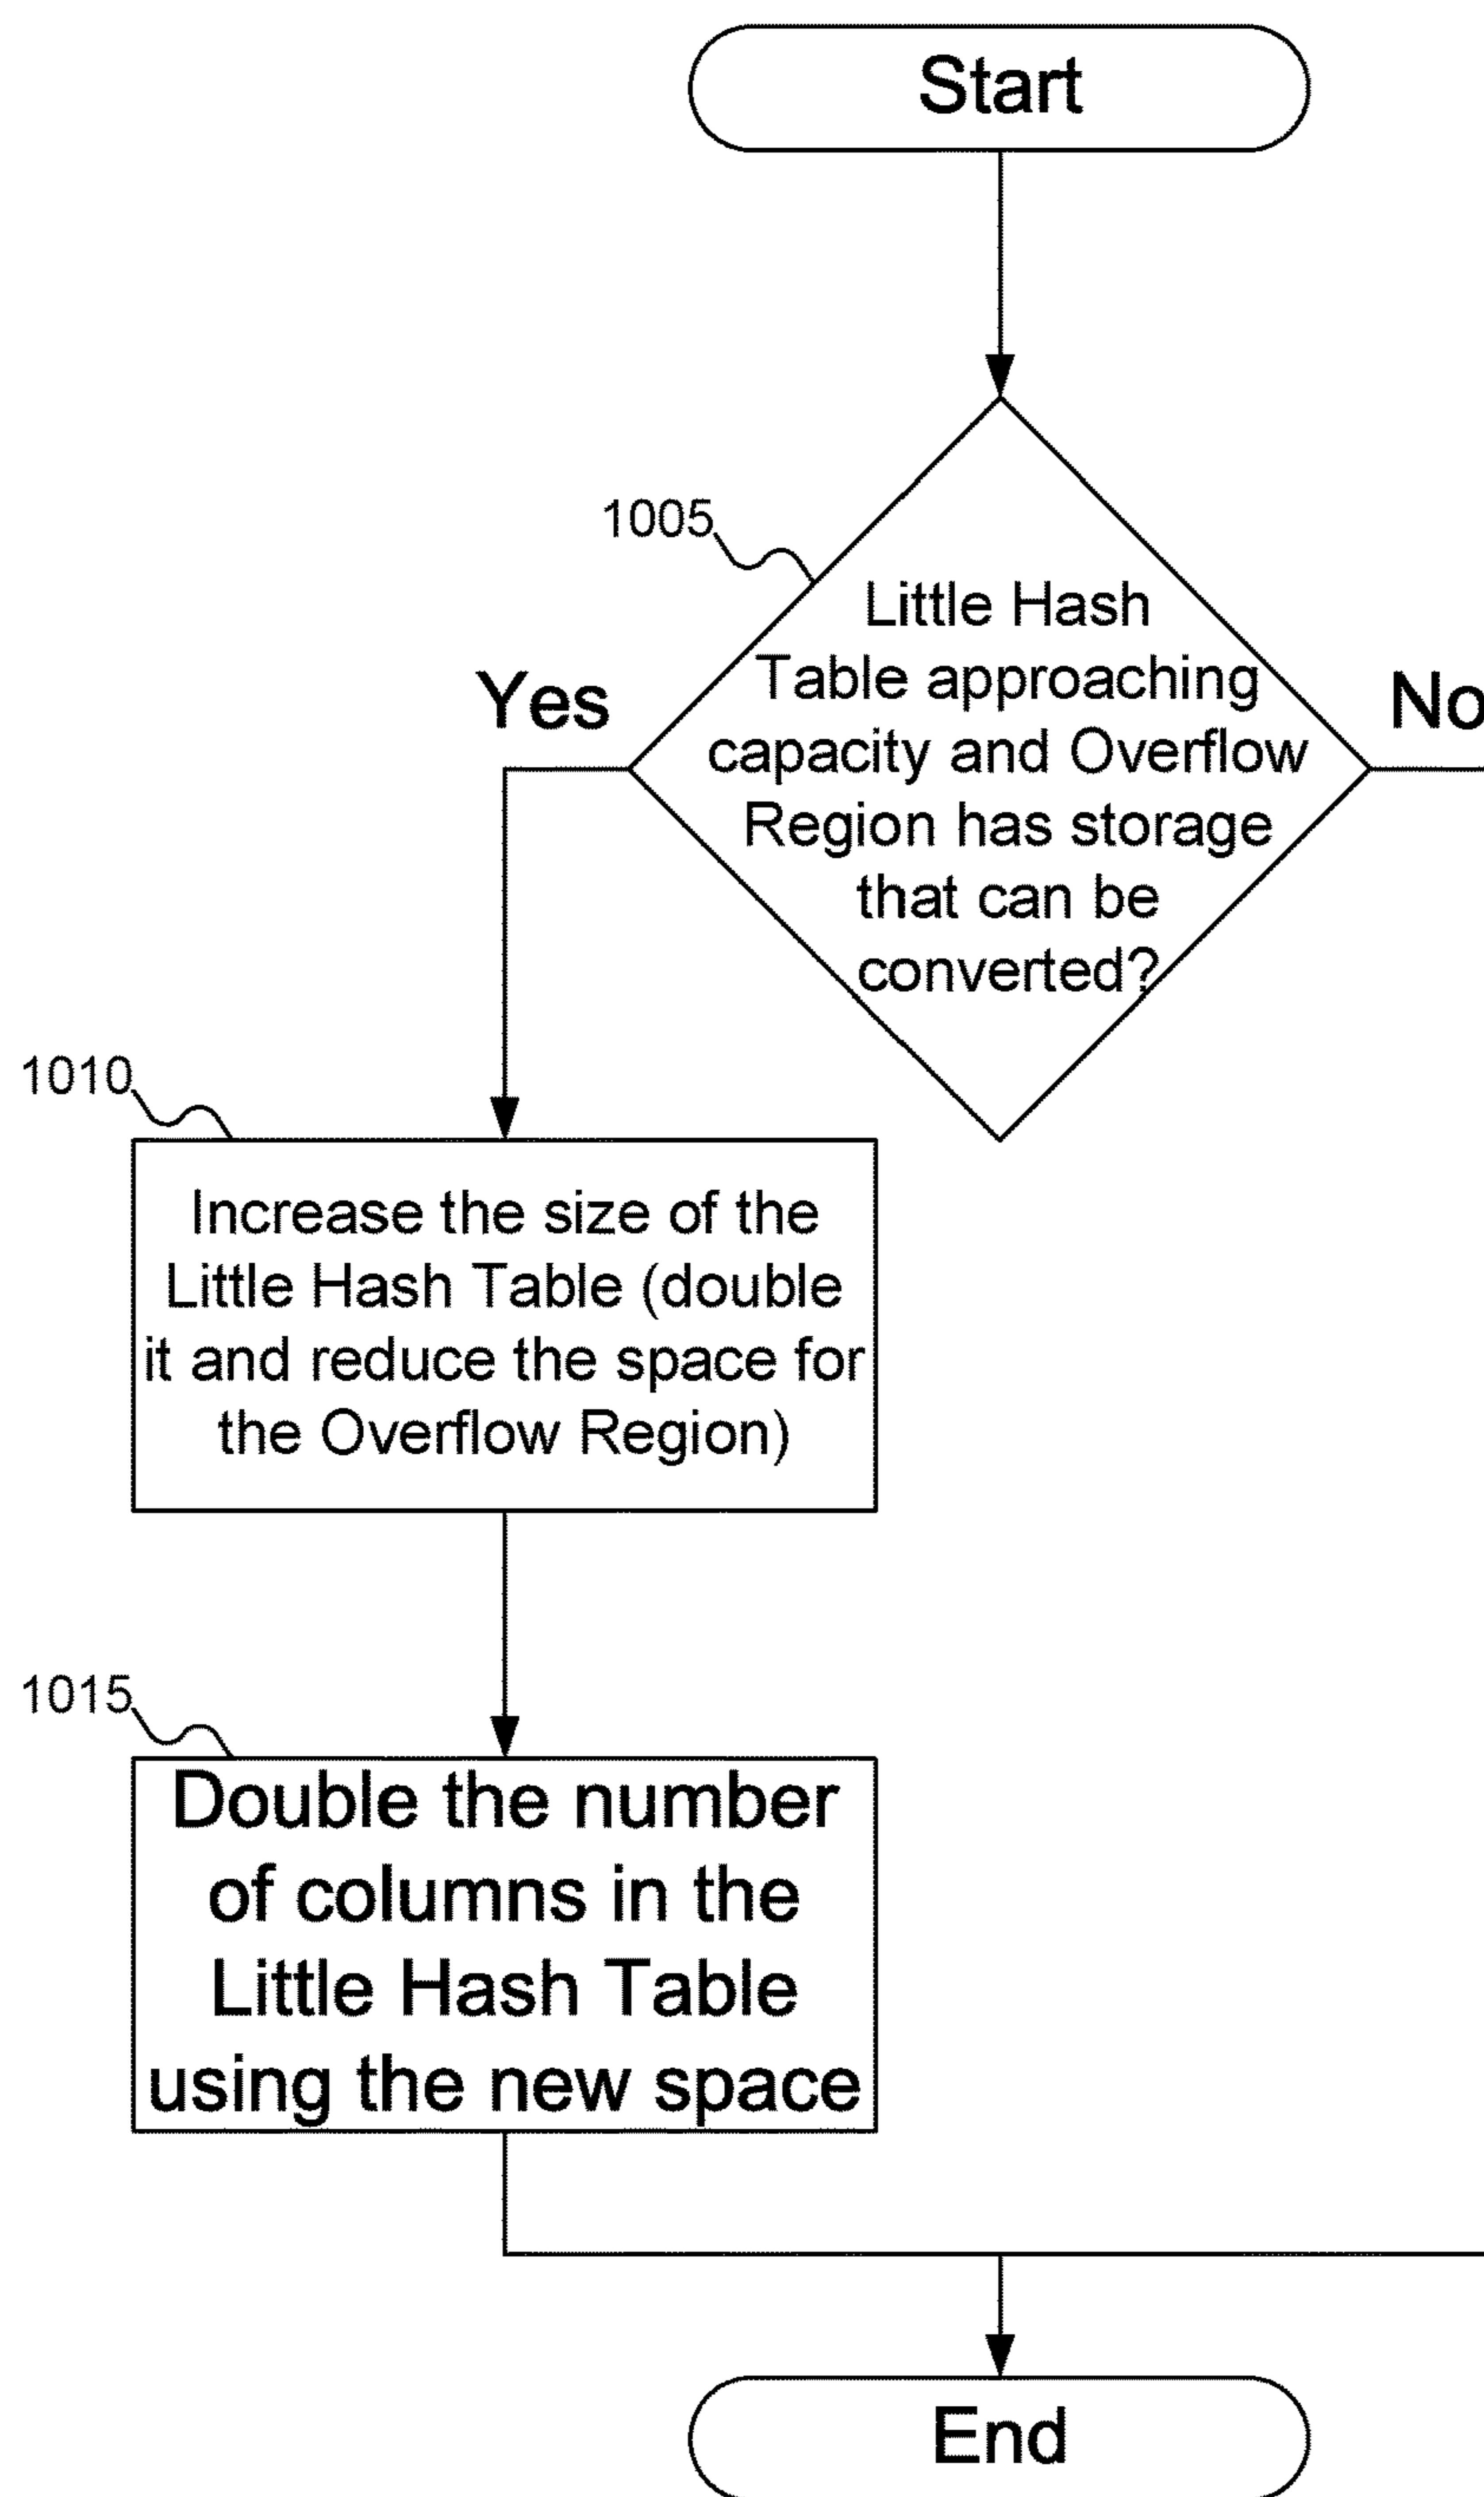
Start

1005

Little Hash Table approaching capacity and Overflow Region has storage that can be converted?

Yes

No

1010

Increase the size of the Little Hash Table (double it and reduce the space for the Overflow Region)

1015

Double the number of columns in the Little Hash Table using the new space

End